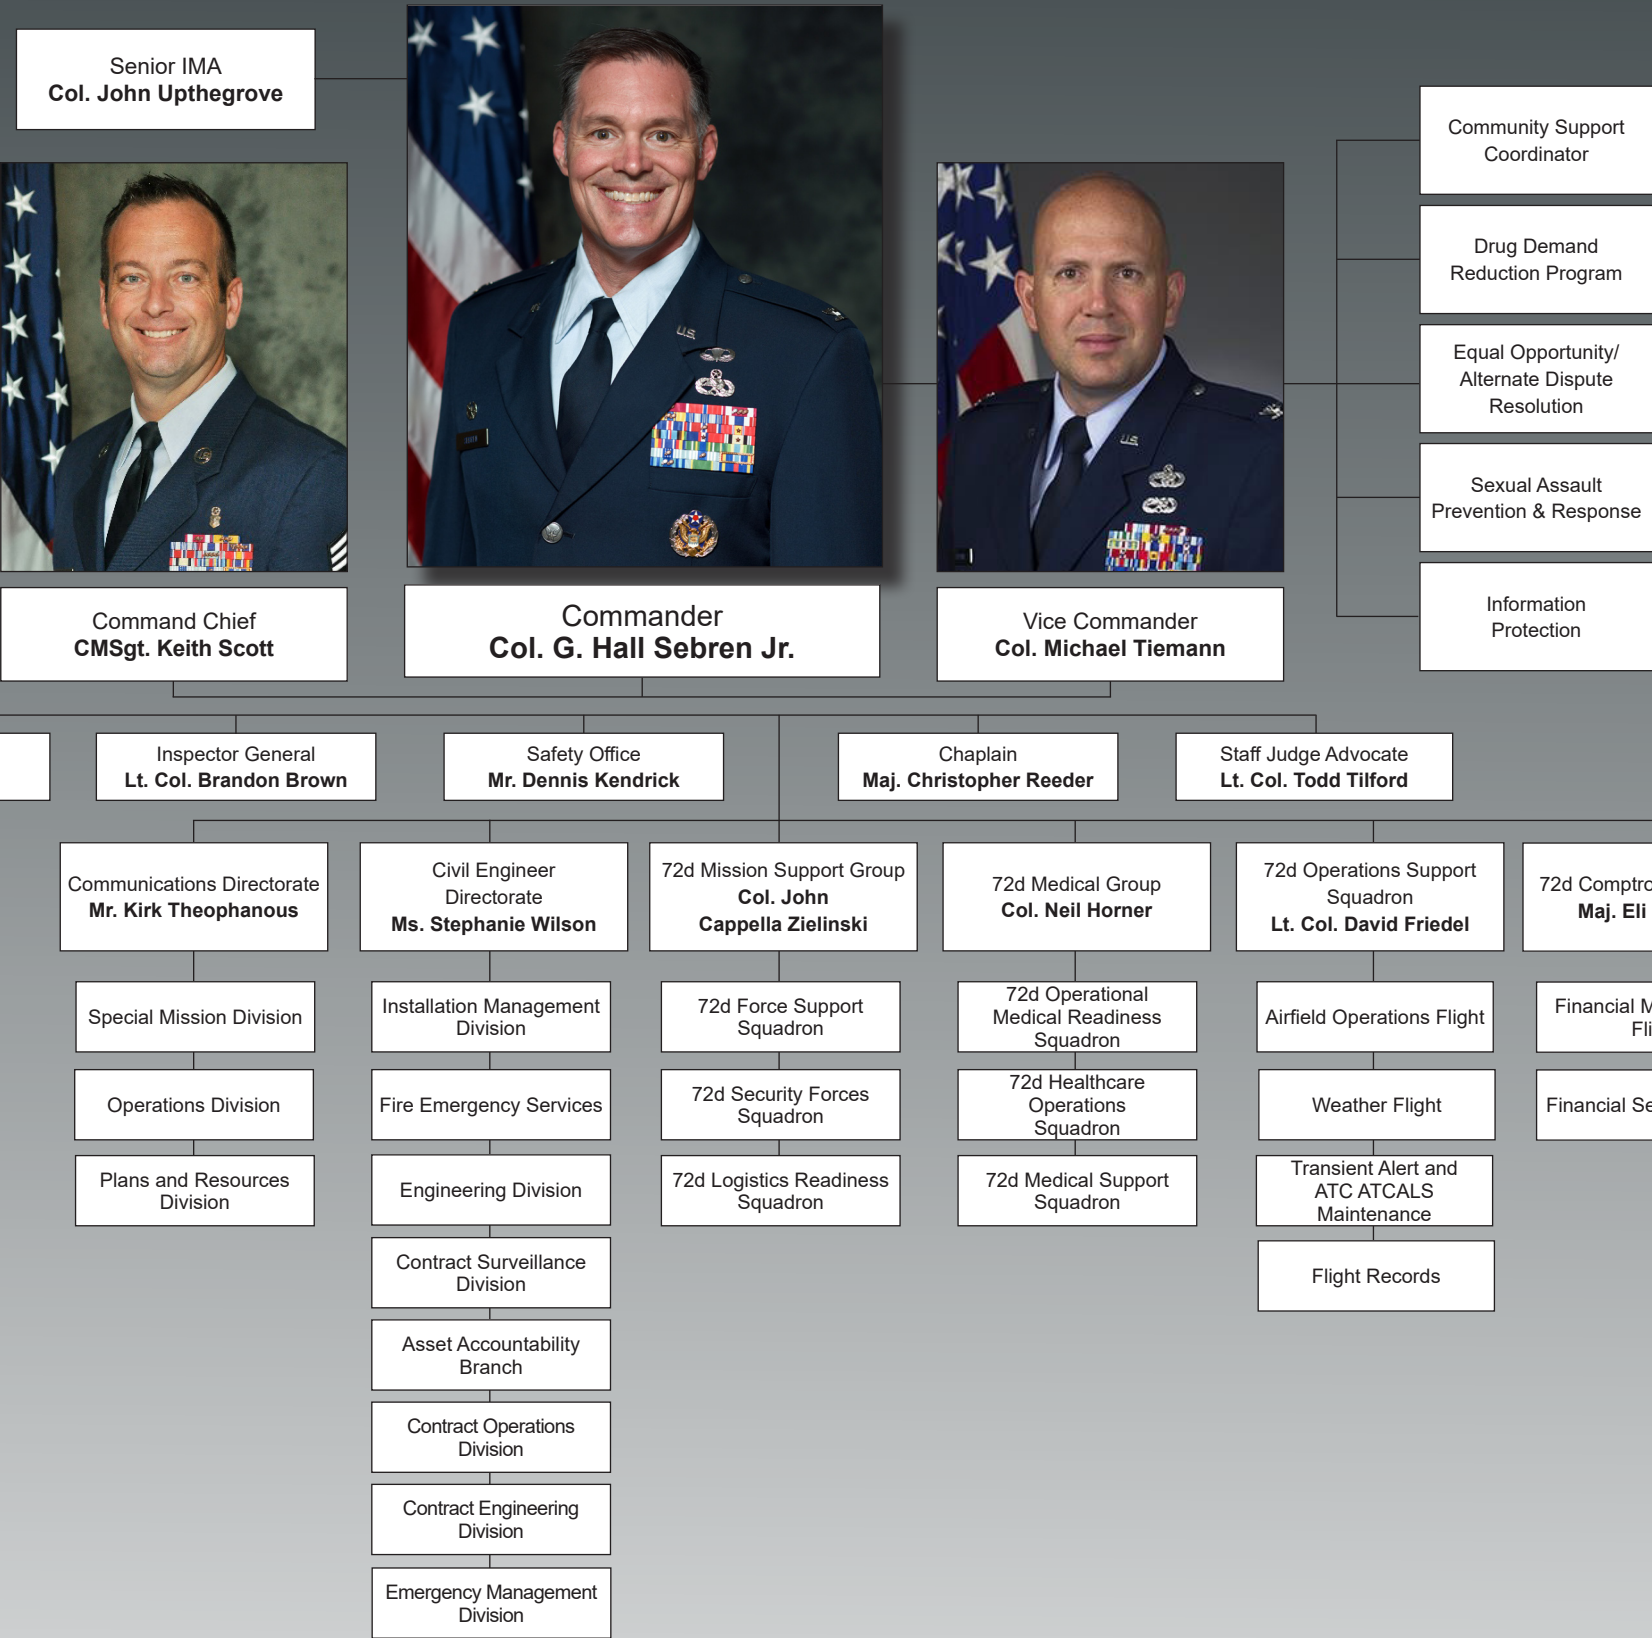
Senior IMA
Col. John Upthegrove

Community Support Coordinator

Drug Demand Reduction Program

Equal Opportunity/ Alternate Dispute Resolution

Sexual Assault Prevention & Response

Information Protection

Command Chief
CMSgt. Keith Scott

Commander
Col. G. Hall Sebren Jr.

Vice Commander
Col. Michael Tiemann

Inspector General
Lt. Col. Brandon Brown

Safety Office
Mr. Dennis Kendrick

Chaplain
Maj. Christopher Reeder

Staff Judge Advocate
Lt. Col. Todd Tilford

Communications Directorate
Mr. Kirk Theophanous

Special Mission Division

Operations Division

Plans and Resources Division

Civil Engineer Directorate
Ms. Stephanie Wilson

Installation Management Division

Fire Emergency Services

Engineering Division

Contract Surveillance Division

Asset Accountability Branch

Contract Operations Division

Contract Engineering Division

Emergency Management Division

72d Mission Support Group
Col. John Cappella Zielinski

72d Force Support Squadron

72d Security Forces Squadron

72d Logistics Readiness Squadron

72d Medical Group
Col. Neil Horner

72d Operational Medical Readiness Squadron

72d Healthcare Operations Squadron

72d Medical Support Squadron

72d Operations Support Squadron
Lt. Col. David Friedel

Airfield Operations Flight

Weather Flight

Transient Alert and ATC ATCALS Maintenance

Flight Records

72d Comptro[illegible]
Maj. Eli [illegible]

Financial M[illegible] Fli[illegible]

Financial Se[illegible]